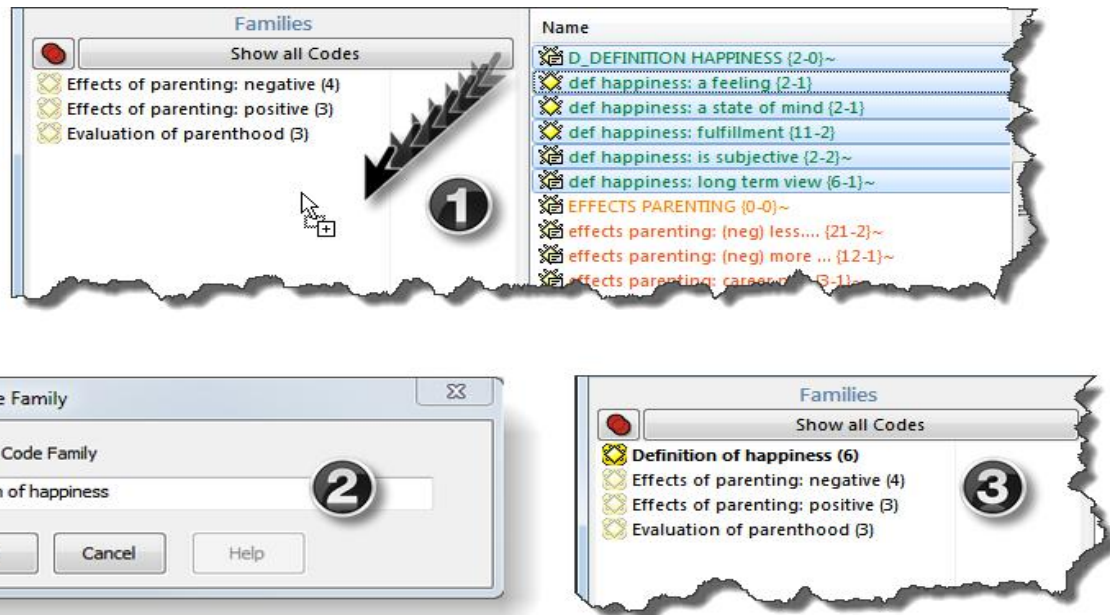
Families

Show all Codes

Effects of parenting: negative (4)
Effects of parenting: positive (3)
Evaluation of parenthood (3)

1

Name

D_DEFINITION HAPPINESS {2-0}~
def happiness: a feeling {2-1}
def happiness: a state of mind {2-1}
def happiness: fulfillment {11-2}
def happiness: is subjective {2-2}~
def happiness: long term view {6-1}~
EFFECTS PARENTING {0-0}~
effects parenting: (neg) less.... {21-2}~
effects parenting: (neg) more ... {12-1}~
effects parenting: career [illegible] {3-1}~

e Family

Code Family

n of happiness

2

Cancel

Help

Families

Show all Codes

Definition of happiness (6)
Effects of parenting: negative (4)
Effects of parenting: positive (3)
Evaluation of parenthood (3)

3